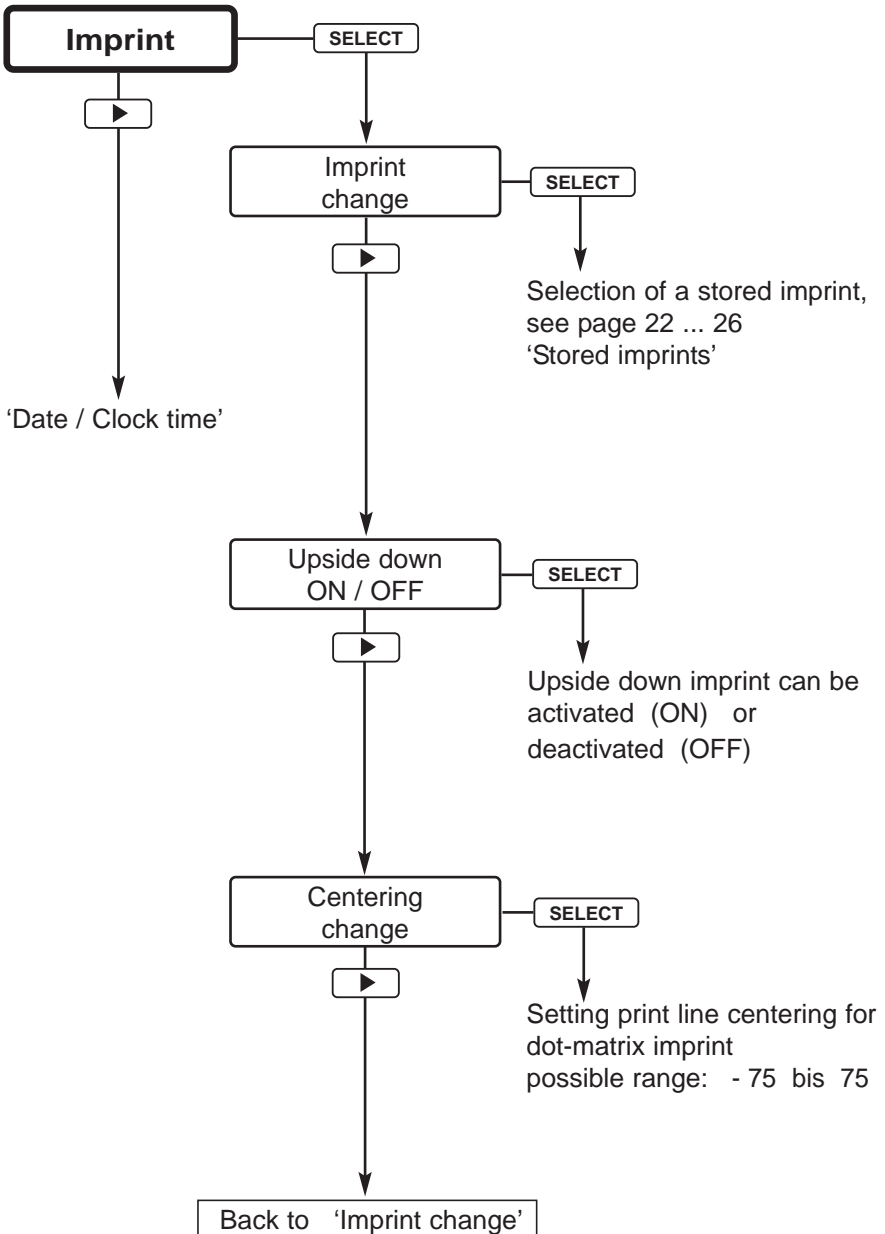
Imprint

SELECT

Imprint change

SELECT

Selection of a stored imprint, see page 22 ... 26 'Stored imprints'

'Date / Clock time'

Upside down ON / OFF

SELECT

Upside down imprint can be activated (ON) or deactivated (OFF)

Centering change

SELECT

Setting print line centering for dot-matrix imprint
possible range: - 75 bis 75

Back to 'Imprint change'